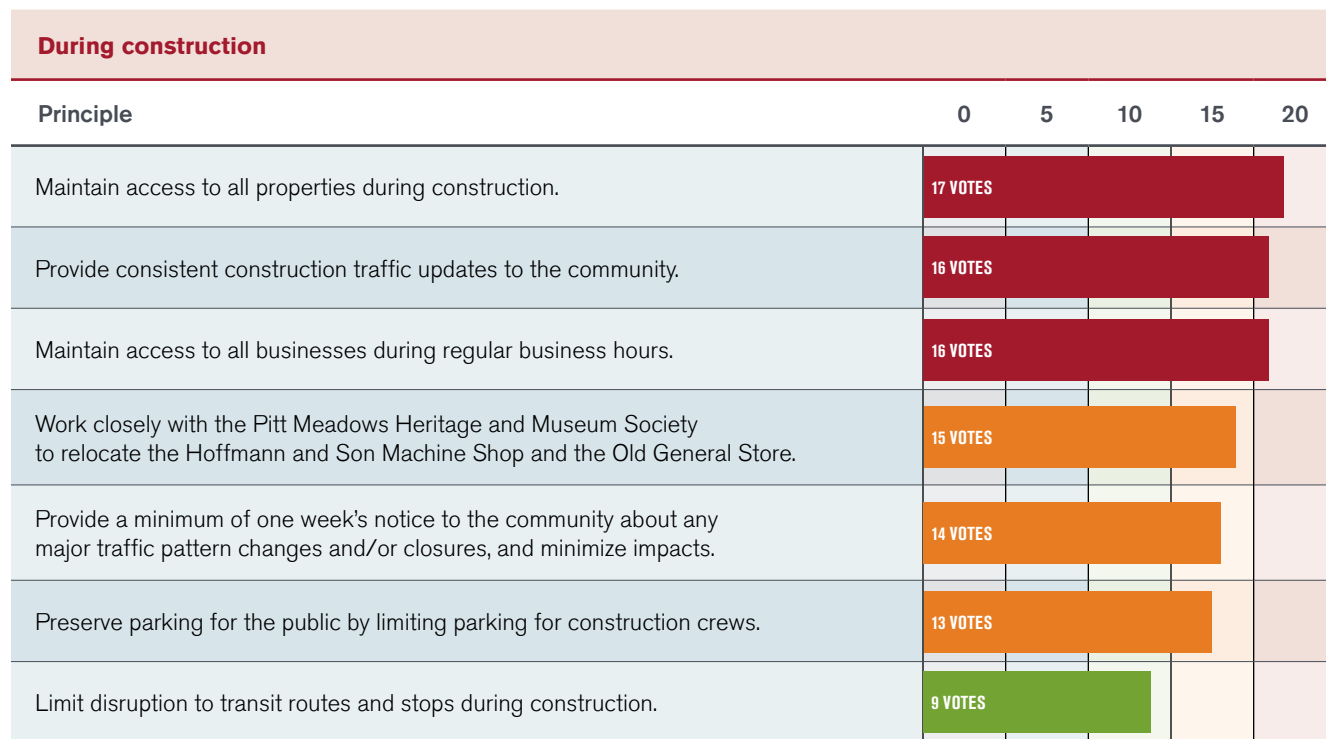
During construction

| Principle | 0 5 10 15 20 |
|---|---|
| Maintain access to all properties during construction. | 17 VOTES |
| Provide consistent construction traffic updates to the community. | 16 VOTES |
| Maintain access to all businesses during regular business hours. | 16 VOTES |
| Work closely with the Pitt Meadows Heritage and Museum Society to relocate the Hoffmann and Son Machine Shop and the Old General Store. | 15 VOTES |
| Provide a minimum of one week's notice to the community about any major traffic pattern changes and/or closures, and minimize impacts. | 14 VOTES |
| Preserve parking for the public by limiting parking for construction crews. | 13 VOTES |
| Limit disruption to transit routes and stops during construction. | 9 VOTES |